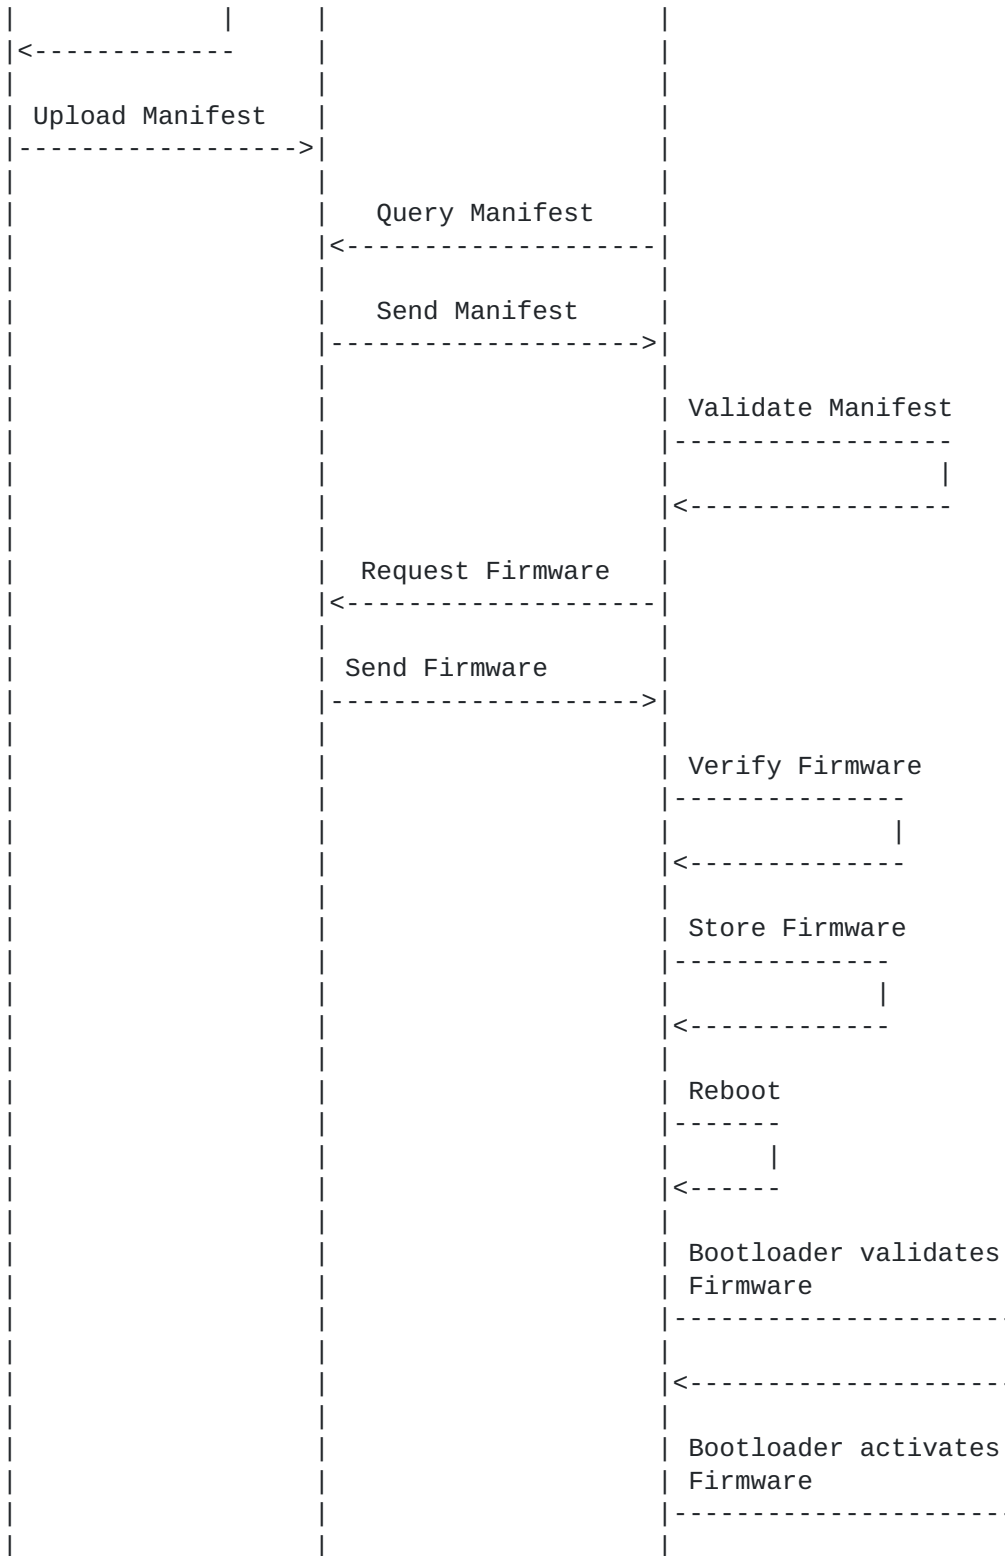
Upload Manifest

Query Manifest

Send Manifest

Validate Manifest

Request Firmware

Send Firmware

Verify Firmware

Store Firmware

Reboot

Bootloader validates Firmware

Bootloader activates Firmware